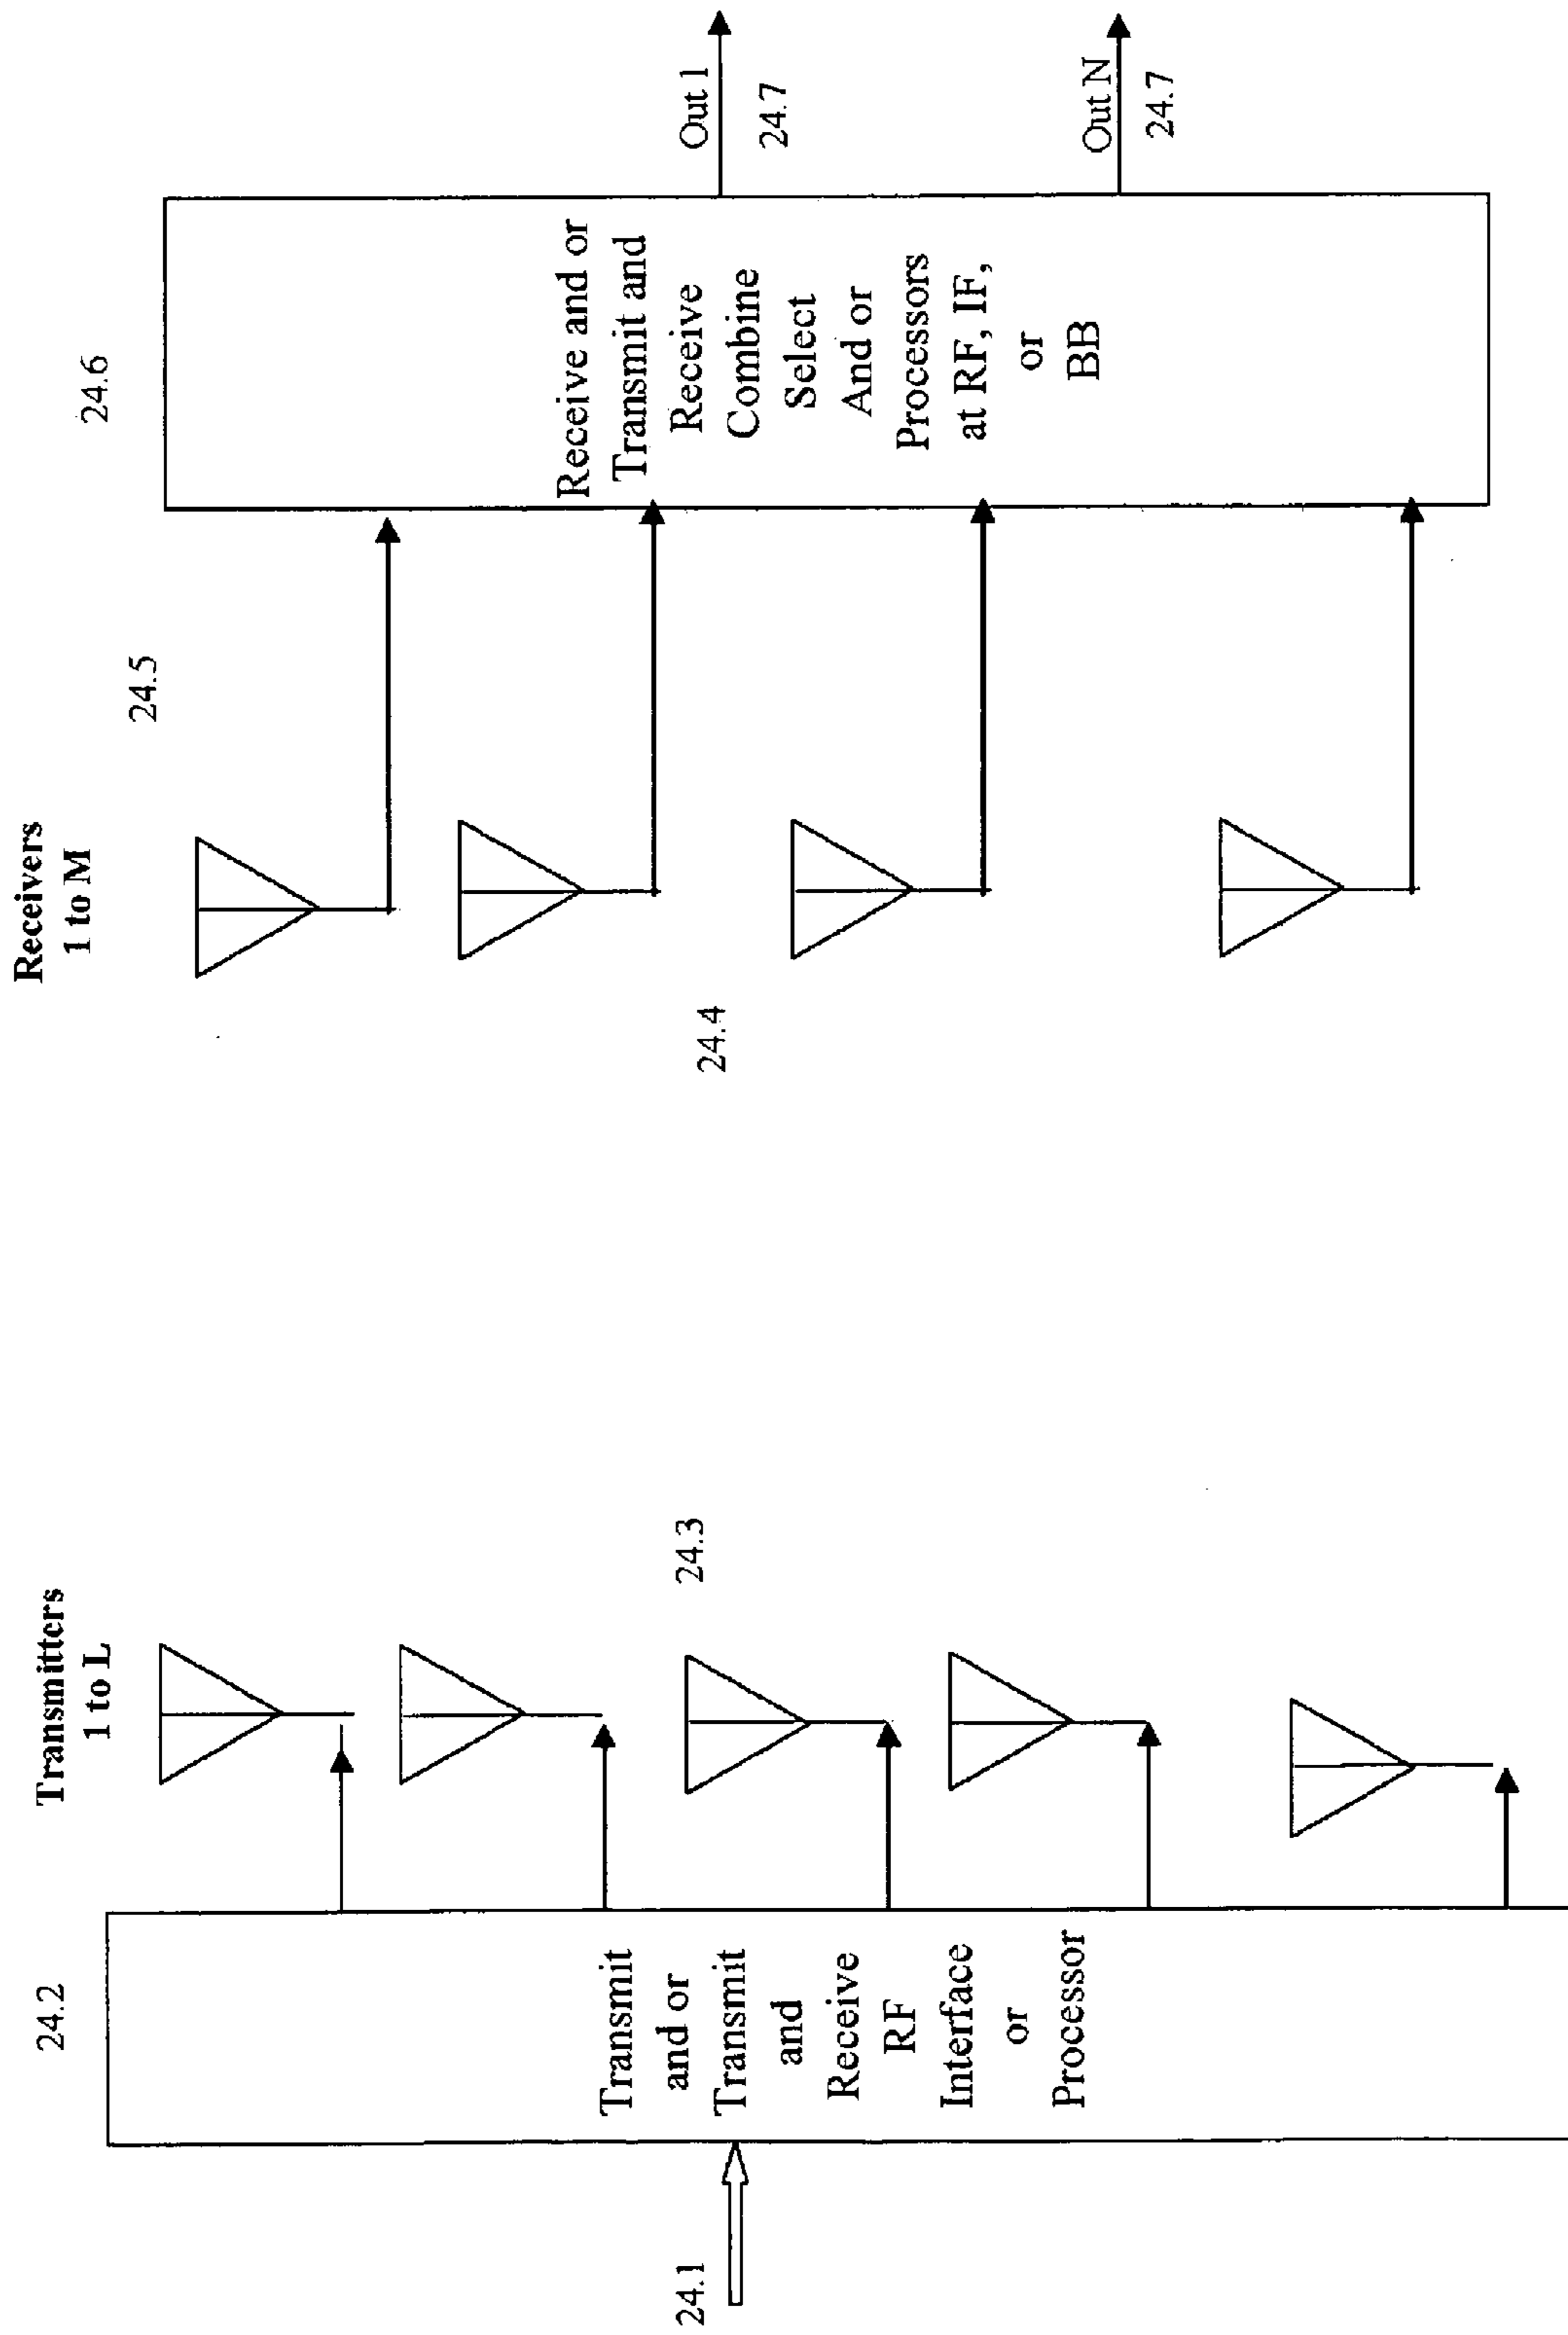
24.1

24.2

Transmit and or Transmit and Receive RF Interface or Processor

Transmitters 1 to L

24.3

Receivers 1 to M

24.4

24.5

24.6

Receive and or Transmit and Receive Combine Select And or Processors at RF, IF, or BB

Out 1

24.7

Out N

24.7